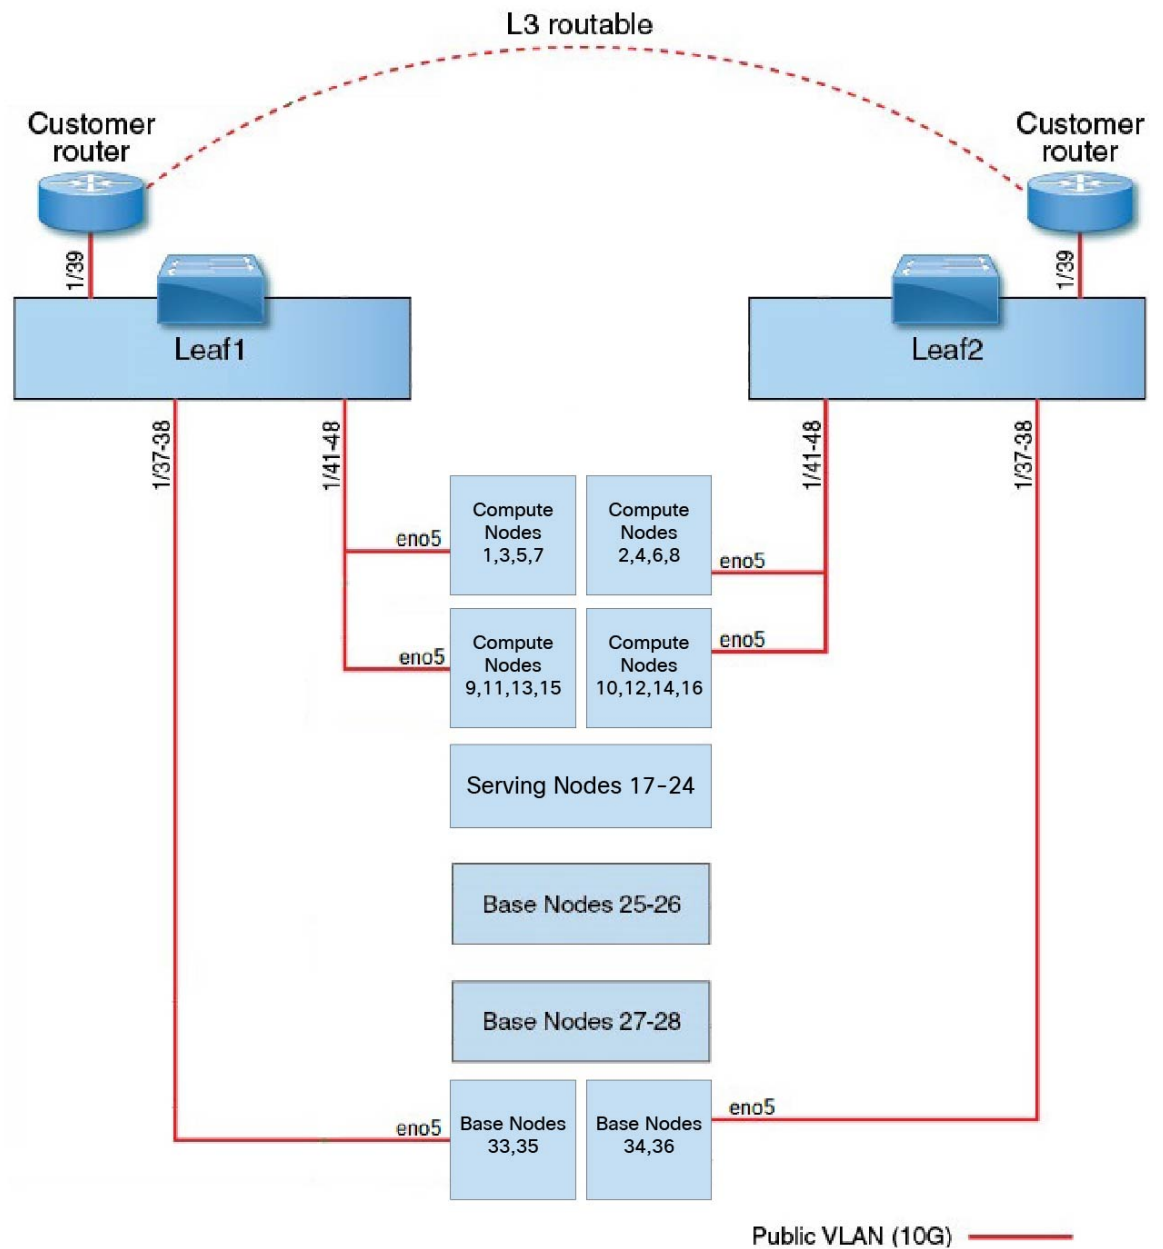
L3 routable

Customer router

Customer router

1/39

1/39

Leaf1

Leaf2

1/37-38

1/41-48

1/41-48

1/37-38

eno5

Compute Nodes 1,3,5,7

Compute Nodes 2,4,6,8

eno5

eno5

Compute Nodes 9,11,13,15

Compute Nodes 10,12,14,16

eno5

Serving Nodes 17-24

Base Nodes 25-26

Base Nodes 27-28

eno5

Base Nodes 33,35

Base Nodes 34,36

eno5

Public VLAN (10G)